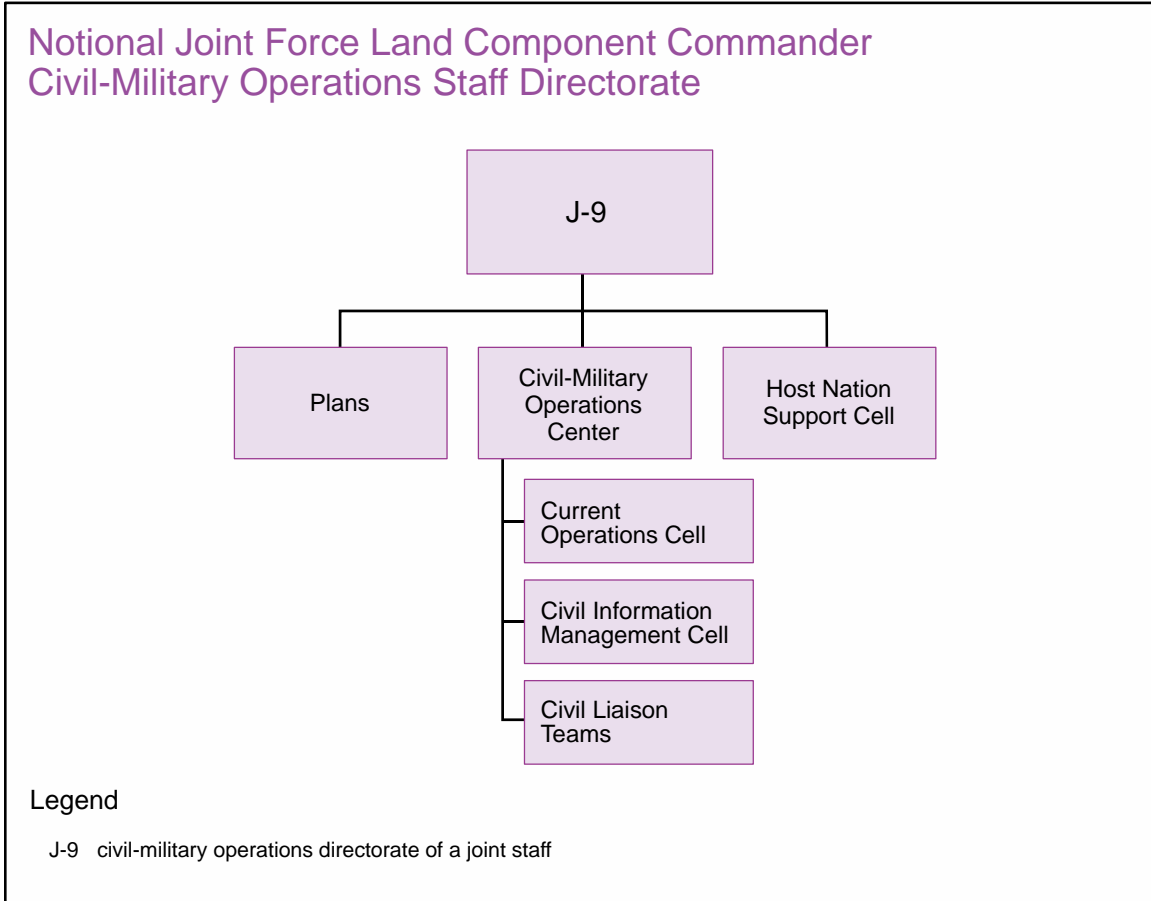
Notional Joint Force Land Component Commander Civil-Military Operations Staff Directorate

J-9

Plans

Civil-Military Operations Center

Host Nation Support Cell

Current Operations Cell

Civil Information Management Cell

Civil Liaison Teams

Legend

J-9 civil-military operations directorate of a joint staff